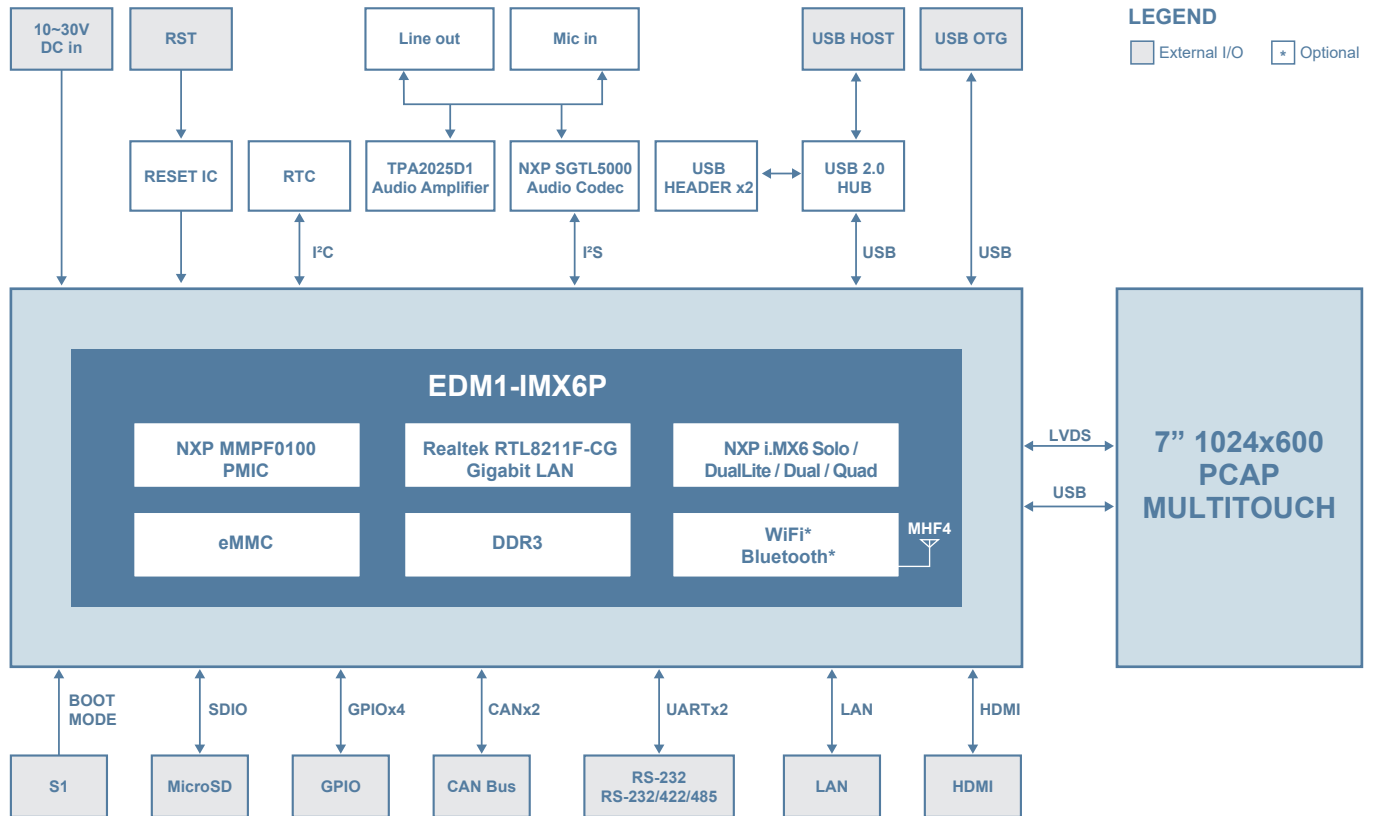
10~30V DC in

RST

Line out

Mic in

USB HOST

USB OTG

LEGEND

External I/O

* Optional

RESET IC

RTC

TPA2025D1 Audio Amplifier

NXP SGTL5000 Audio Codec

USB HEADER x2

USB 2.0 HUB

I²C

I²S

USB

USB

EDM1-IMX6P

NXP MMPF0100 PMIC

Realtek RTL8211F-CG Gigabit LAN

NXP i.MX6 Solo / DualLite / Dual / Quad

eMMC

DDR3

WiFi* Bluetooth*

MHF4

LVDS

USB

7” 1024x600 PCAP MULTITOUCH

BOOT MODE

SDIO

GPIOx4

CANx2

UARTx2

LAN

HDMI

S1

MicroSD

GPIO

CAN Bus

RS-232 RS-232/422/485

LAN

HDMI